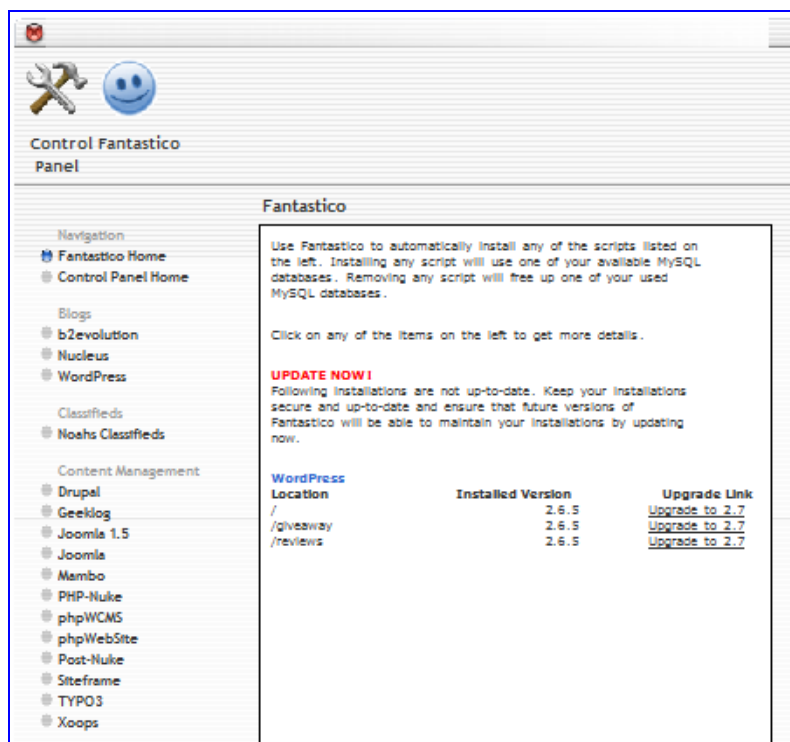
Control Panel

Fantastico

Fantastico

Navigation
Fantastico Home
Control Panel Home

Blogs
b2evolution
Nucleus
WordPress

Classifieds
Noahs Classifieds

Content Management
Drupal
Geeklog
Joomla 1.5
Joomla
Mambo
PHP-Nuke
phpWCMS
phpWebSite
Post-Nuke
Siteframe
TYPO3
Xoops

Use Fantastico to automatically install any of the scripts listed on the left. Installing any script will use one of your available MySQL databases. Removing any script will free up one of your used MySQL databases.

Click on any of the items on the left to get more details.

UPDATE NOW!
Following installations are not up-to-date. Keep your installations secure and up-to-date and ensure that future versions of Fantastico will be able to maintain your installations by updating now.

WordPress

| Location | Installed Version | Upgrade Link |
|---|---|---|
| / | 2.6.5 | Upgrade to 2.7 |
| /giveaway | 2.6.5 | Upgrade to 2.7 |
| /reviews | 2.6.5 | Upgrade to 2.7 |